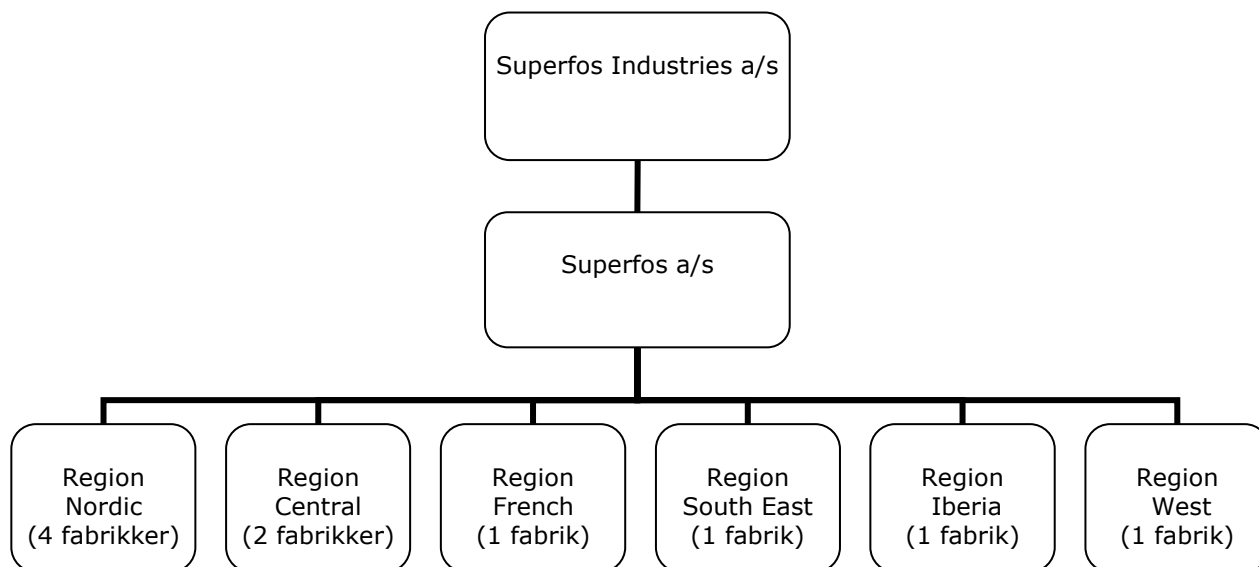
Superfos Industries a/s

Superfos a/s

Region Nordic (4 fabrikker)

Region Central (2 fabrikker)

Region French (1 fabrik)

Region South East (1 fabrik)

Region Iberia (1 fabrik)

Region West (1 fabrik)